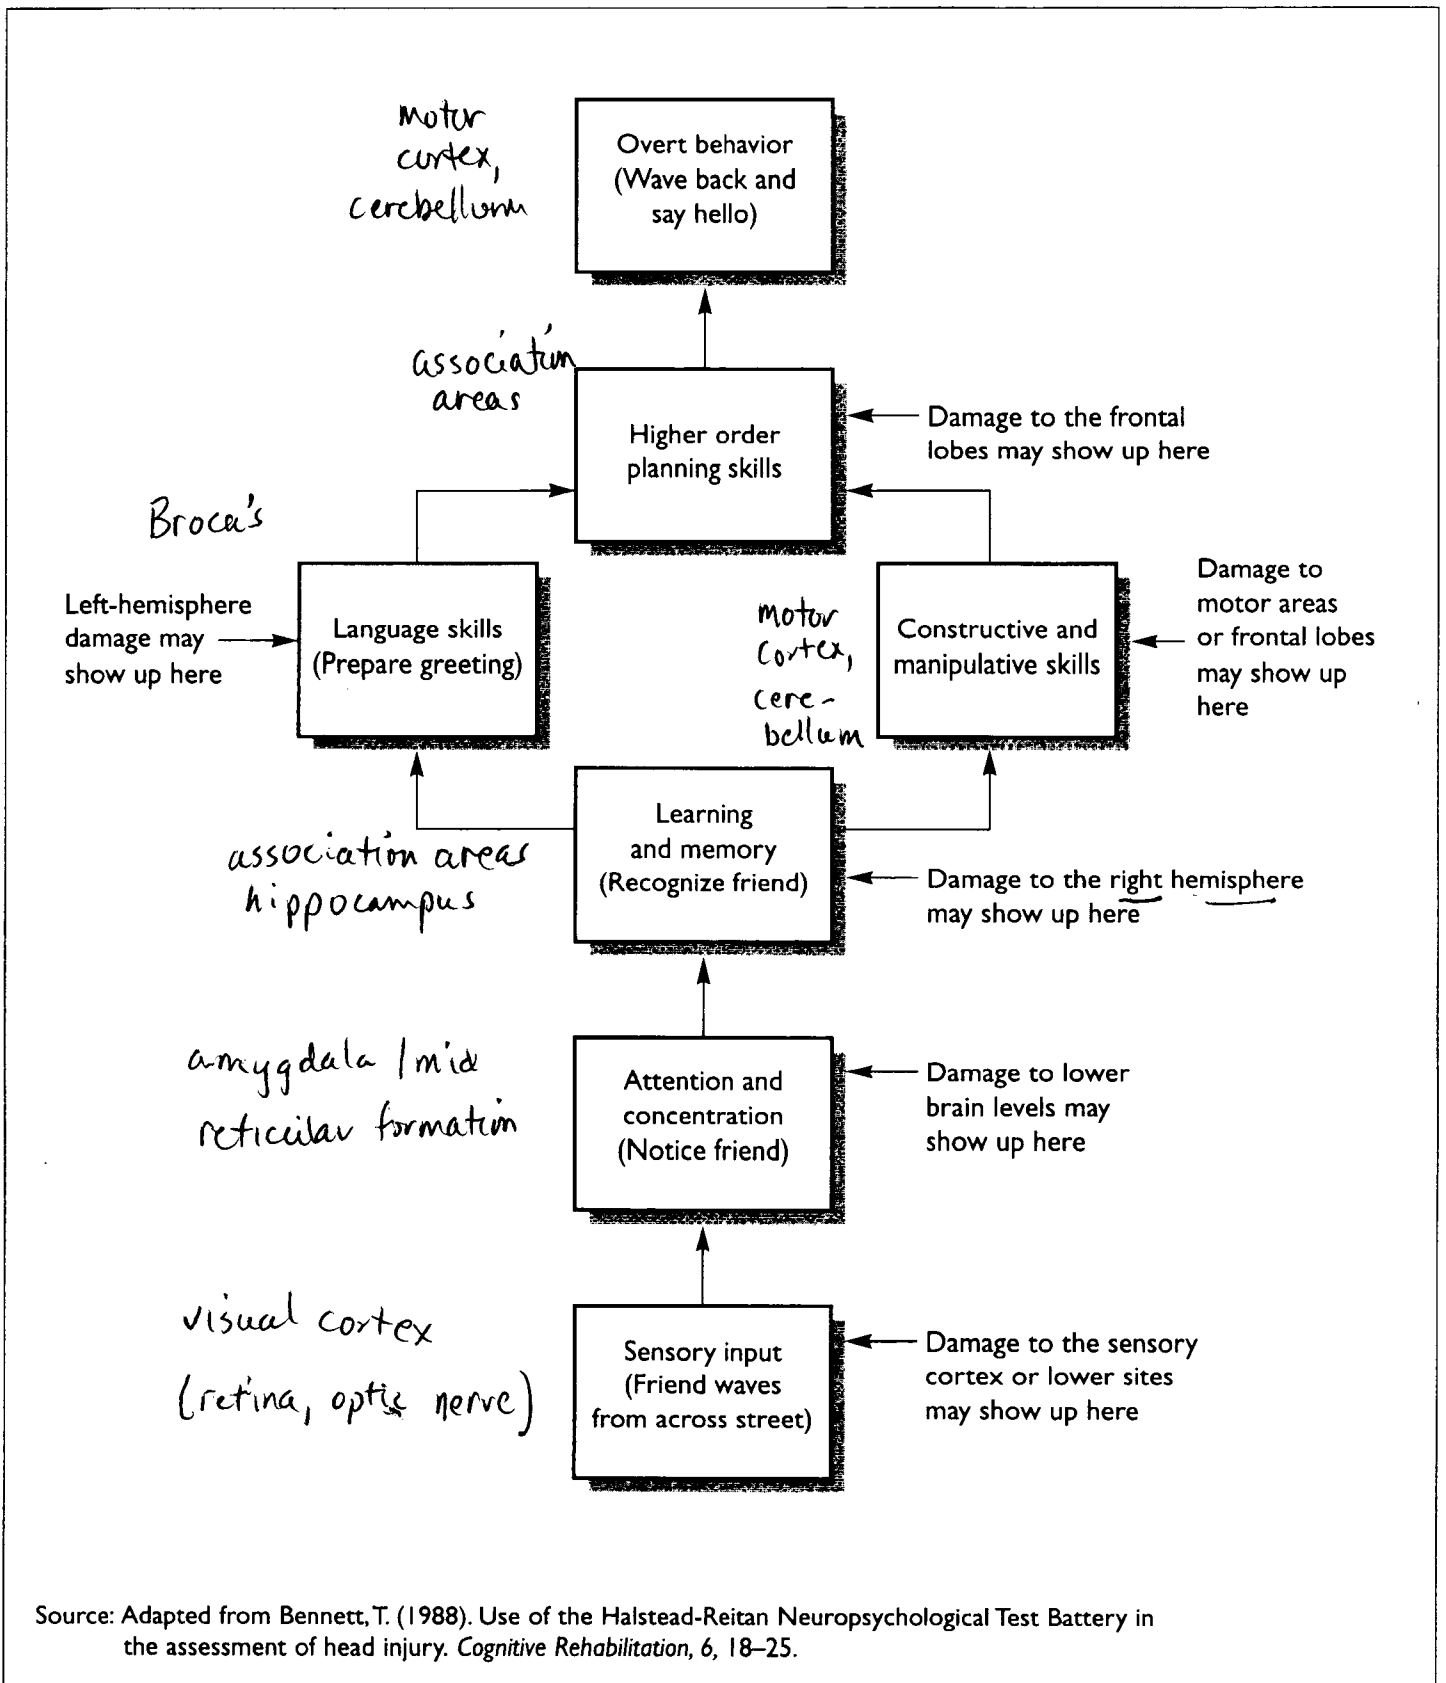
motor cortex, cerebellum

Overt behavior (Wave back and say hello)

association areas

Higher order planning skills

Damage to the frontal lobes may show up here

Broca's

Left-hemisphere damage may show up here

Language skills (Prepare greeting)

motor cortex, cerebellum

Constructive and manipulative skills

Damage to motor areas or frontal lobes may show up here

association areas hippocampus

Learning and memory (Recognize friend)

Damage to the right hemisphere may show up here

amygdala / mid reticular formation

Attention and concentration (Notice friend)

Damage to lower brain levels may show up here

visual cortex (retina, optic nerve)

Sensory input (Friend waves from across street)

Damage to the sensory cortex or lower sites may show up here

Source: Adapted from Bennett, T. (1988). Use of the Halstead-Reitan Neuropsychological Test Battery in the assessment of head injury. *Cognitive Rehabilitation, 6,* 18–25.